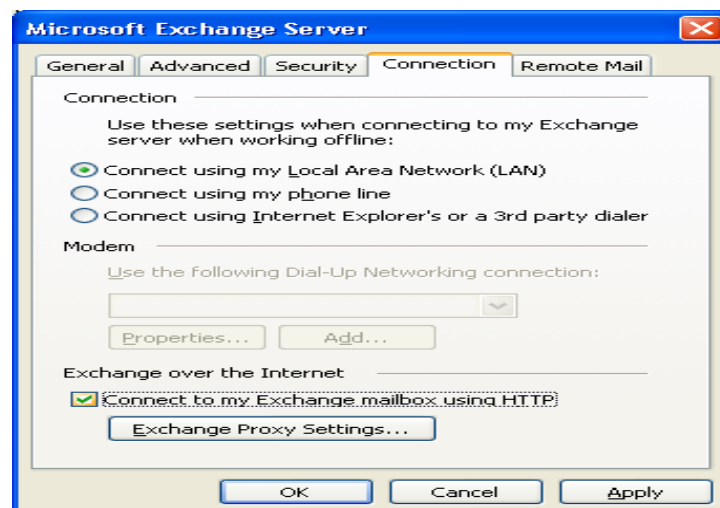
Microsoft Exchange Server

General | Advanced | Security | Connection | Remote Mail

Connection

Use these settings when connecting to my Exchange server when working offline:

Connect using my Local Area Network (LAN)
Connect using my phone line
Connect using Internet Explorer's or a 3rd party dialer

Modem

Use the following Dial-Up Networking connection:

Properties... | Add...

Exchange over the Internet

Connect to my Exchange mailbox using HTTP

Exchange Proxy Settings...

OK | Cancel | Apply